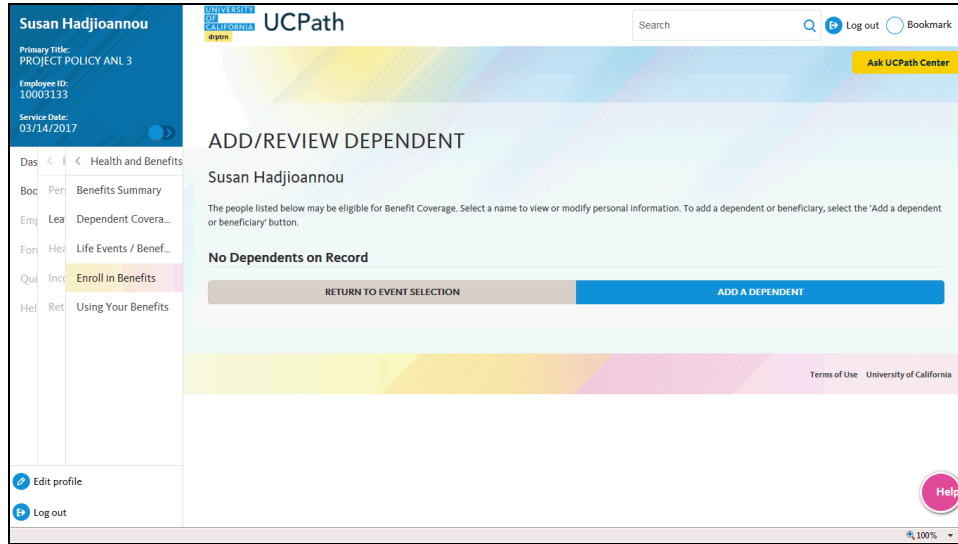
Susan Hadjioannou

Primary Title:
PROJECT POLICY ANL 3

Employee ID:
10003133

Service Date:
03/14/2017

Das
Boc
Emp
For
Qui
Hel

Pers
Lea
Hea
Inco
Ret

Health and Benefits
Benefits Summary
Dependent Covera...
Life Events / Benef...
Enroll in Benefits
Using Your Benefits

Edit profile
Log out

UNIVERSITY OF CALIFORNIA drptrn UCPath

Search
Log out
Bookmark

Ask UCPath Center

ADD/REVIEW DEPENDENT

Susan Hadjioannou

The people listed below may be eligible for Benefit Coverage. Select a name to view or modify personal information. To add a dependent or beneficiary, select the 'Add a dependent or beneficiary' button.

No Dependents on Record

RETURN TO EVENT SELECTION
ADD A DEPENDENT

Terms of Use University of California

Help

100%